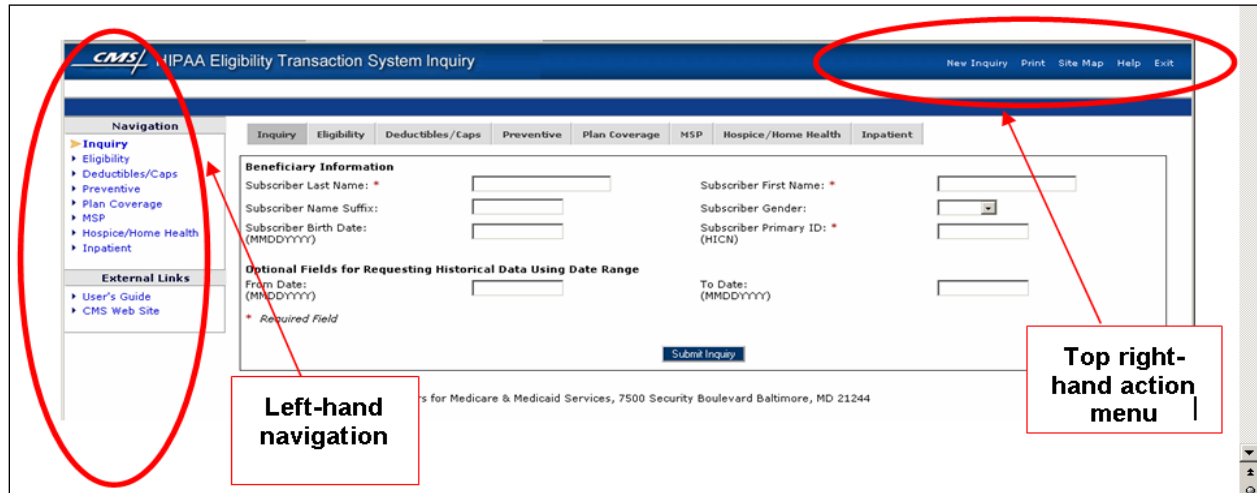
CMS HIPAA Eligibility Transaction System Inquiry

New Inquiry Print Site Map Help Exit

Navigation
Inquiry
Eligibility
Deductibles/Caps
Preventive
Plan Coverage
MSP
Hospice/Home Health
Inpatient

External Links
User's Guide
CMS Web Site

| Inquiry | Eligibility | Deductibles/Caps | Preventive | Plan Coverage | MSP | Hospice/Home Health | Inpatient |
|---|---|---|---|---|---|---|---|

Beneficiary Information
Subscriber Last Name: *
Subscriber First Name: *
Subscriber Name Suffix:
Subscriber Gender:
Subscriber Birth Date: (MMDDYYYY)
Subscriber Primary ID: * (HICN)

Optional Fields for Requesting Historical Data Using Date Range
From Date: (MMDDYYYY)
To Date: (MMDDYYYY)

* Required Field

Submit Inquiry

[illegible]rs for Medicare & Medicaid Services, 7500 Security Boulevard Baltimore, MD 21244

Left-hand navigation

Top right-hand action menu